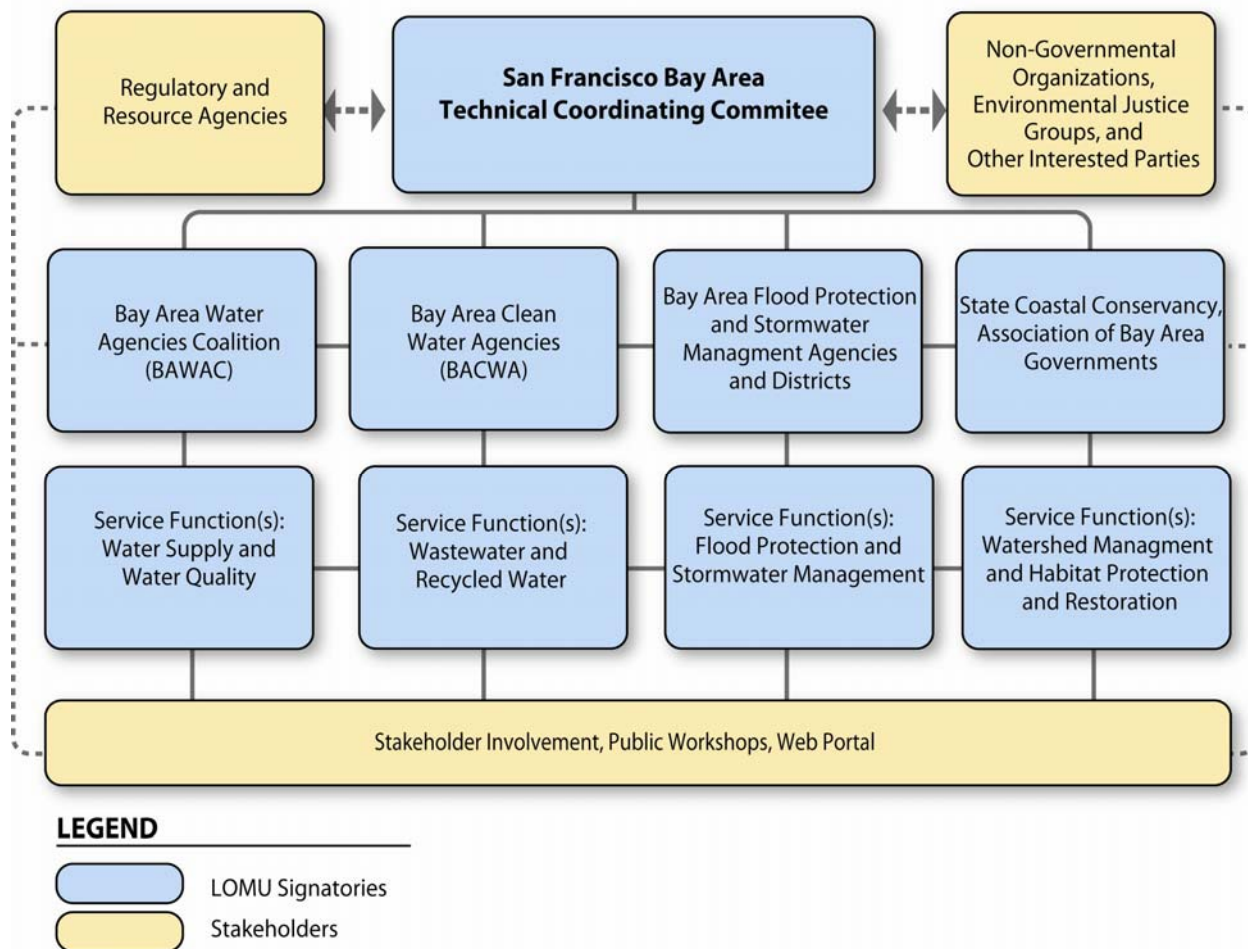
Regulatory and Resource Agencies

San Francisco Bay Area Technical Coordinating Commitee

Non-Governmental Organizations, Environmental Justice Groups, and Other Interested Parties

Bay Area Water Agencies Coalition (BAWAC)

Bay Area Clean Water Agencies (BACWA)

Bay Area Flood Protection and Stormwater Managment Agencies and Districts

State Coastal Conservancy, Association of Bay Area Governments

Service Function(s): Water Supply and Water Quality

Service Function(s): Wastewater and Recycled Water

Service Function(s): Flood Protection and Stormwater Management

Service Function(s): Watershed Managment and Habitat Protection and Restoration

Stakeholder Involvement, Public Workshops, Web Portal

LEGEND

LOMU Signatories

Stakeholders